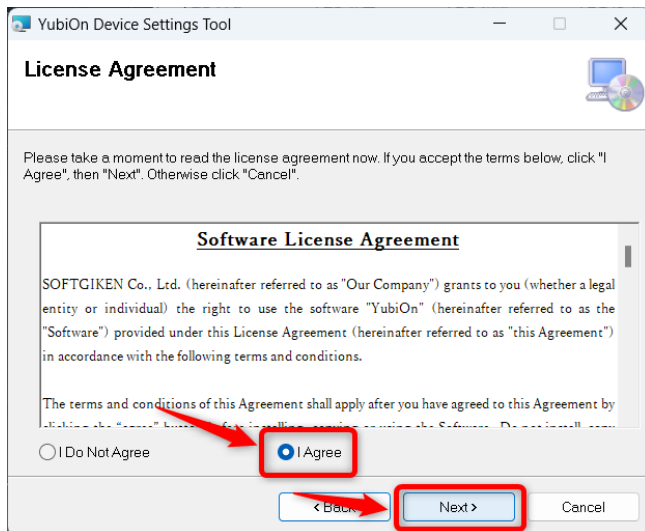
YubiOn Device Settings Tool

License Agreement

Please take a moment to read the license agreement now. If you accept the terms below, click "I Agree", then "Next". Otherwise click "Cancel".

Software License Agreement

SOFTGIKEN Co., Ltd. (hereinafter referred to as "Our Company") grants to you (whether a legal entity or individual) the right to use the software "YubiOn" (hereinafter referred to as the "Software") provided under this License Agreement (hereinafter referred to as "this Agreement") in accordance with the following terms and conditions.

The terms and conditions of this Agreement shall apply after you have agreed to this Agreement by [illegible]

I Do Not Agree

I Agree

< Back

Next >

Cancel